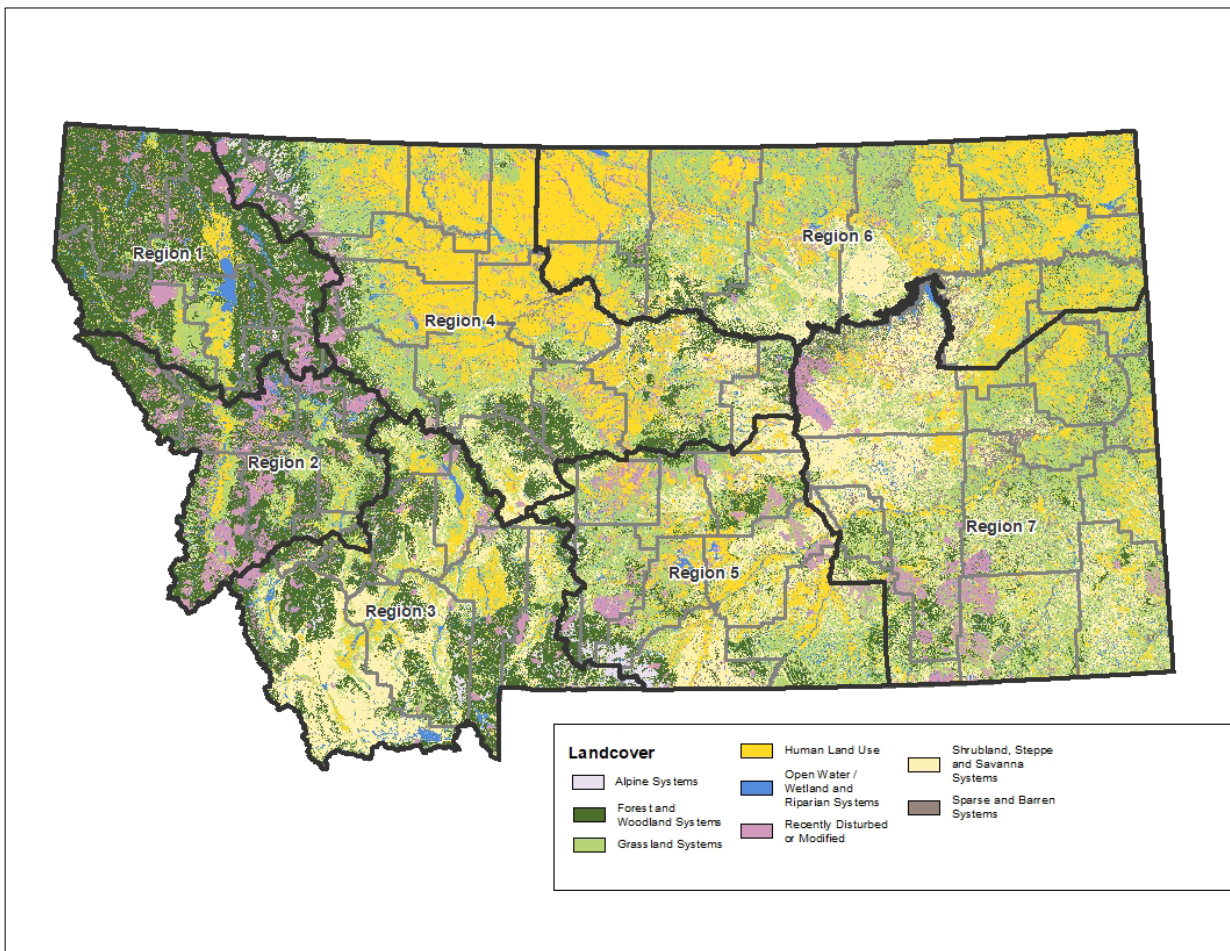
Region 1

Region 4

Region 6

Region 2

Region 3

Region 5

Region 7

Landcover

Alpine Systems

Forest and Woodland Systems

Grassland Systems

Human Land Use

Open Water / Wetland and Riparian Systems

Recently Disturbed or Modified

Shrubland, Steppe and Savanna Systems

Sparse and Barren Systems